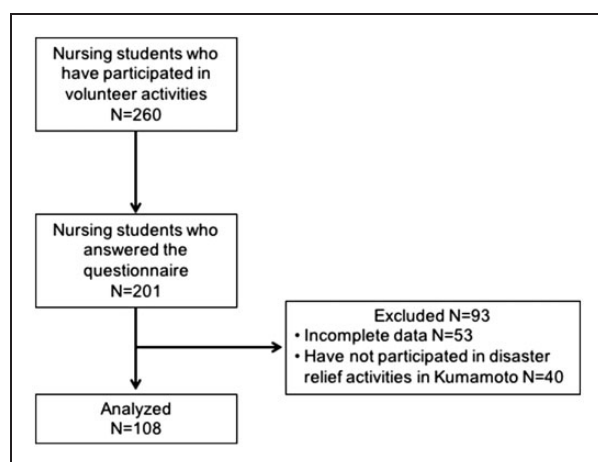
Nursing students who have participated in volunteer activities
N=260

Nursing students who answered the questionnaire
N=201

Excluded N=93
• Incomplete data N=53
• Have not participated in disaster relief activities in Kumamoto N=40

Analyzed
N=108